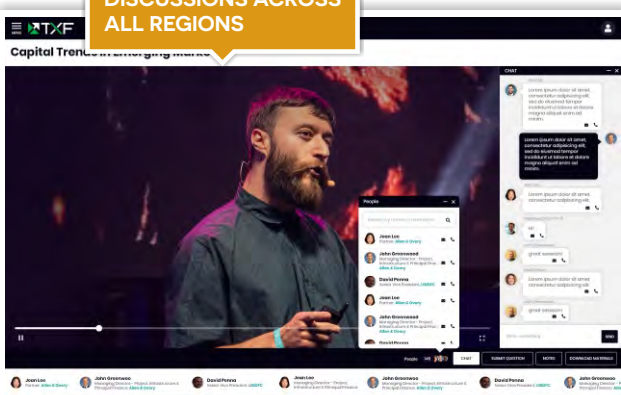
DISCUSSIONS ACROSS ALL REGIONS

MENU TXF

Capital Trends in Emerging Markets

CHAT

Lorem ipsum dolor sit amet, consectetur adipiscing elit, sed do eiusmod tempor incididunt ut labore et dolore magna aliqua enim ad minim

Lorem ipsum dolor sit amet, consectetur adipiscing elit, sed do eiusmod tempor incididunt ut labore et dolore magna aliqua enim ad minim

Lorem ipsum dolor sit amet, consectetur adipiscing elit

Hi!

great session!

Lorem ipsum dolor sit amet, consectetur adipiscing elit

great session!

Lorem ipsum dolor sit amet, consectetur adipiscing elit

Write something

SEND

People

Search by name or company

Joan Lee
Partner, Allen & Overy

John Greenwood
Managing Director - Project, Infrastructure & Principal Finance, Allen & Overy

David Penna
Senior Vice President, UKEFC

Joan Lee
Partner, Allen & Overy

John Greenwood
Managing Director - Project, Infrastructure & Principal Finance, Allen & Overy

David Penna

Panels ON OFF CHAT SUBMIT QUESTION NOTES DOWNLOAD MATERIALS

Joan Lee
Partner, Allen & Overy

John Greenwood
Managing Director - Project, Infrastructure & Principal Finance, Allen & Overy

David Penna
Senior Vice President, UKEFC

Joan Lee
Partner, Allen & Overy

John Greenwood
Managing Director - Project, Infrastructure & Principal Finance, Allen & Overy

John Greenwood
Managing Director - Project Infrastructure & Principal Finance, Allen & Overy

David Penna
Senior Vice President, UKEFC

John Greenwood
Managing Director - Project, Infrastructure & Principal Finance